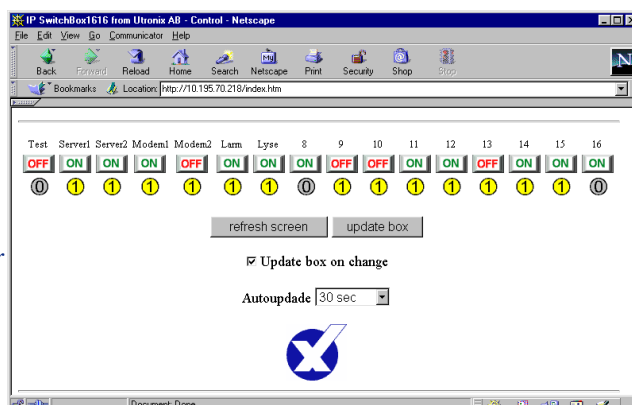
IP SwitchBox1616 from Utronix AB - Control - Netscape

File Edit View Go Communicator Help

Back Forward Reload Home Search Netscape Print Security Shop Stop

Bookmarks Location: http://10.195.70.218/index.htm

| Test | Server1 | Server2 | Modem1 | Modem2 | Larm | Lyse | 8 | 9 | 10 | 11 | 12 | 13 | 14 | 15 | 16 |
|---|---|---|---|---|---|---|---|---|---|---|---|---|---|---|---|
| OFF | ON | ON | ON | OFF | ON | ON | ON | OFF | OFF | ON | ON | OFF | ON | ON | ON |
| 0 | 1 | 1 | 1 | 1 | 1 | 1 | 0 | 1 | 1 | 1 | 1 | 1 | 1 | 1 | 0 |

refresh screen update box

☑ Update box on change

Autoupdade 30 sec

Document: Done